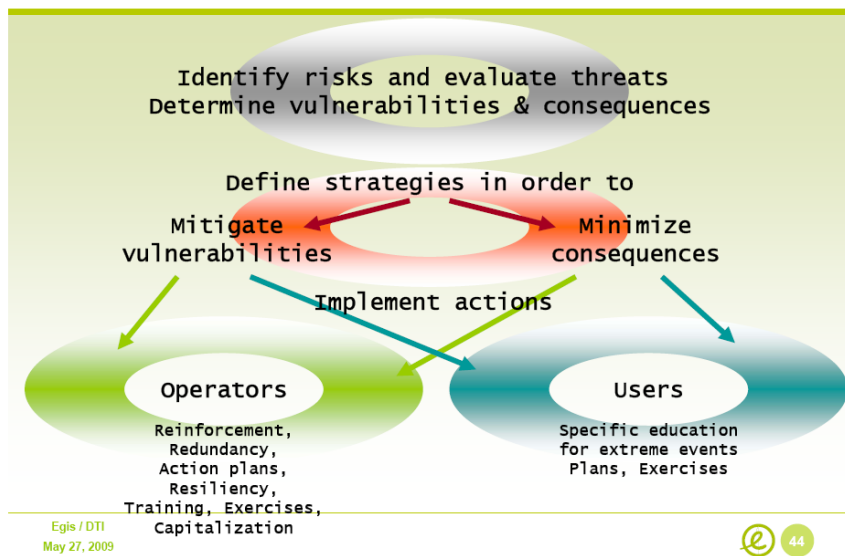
Identify risks and evaluate threats
Determine vulnerabilities & consequences

Define strategies in order to

Mitigate vulnerabilities

Minimize consequences

Implement actions

Operators

Reinforcement,
Redundancy,
Action plans,
Resiliency,
Training, Exercises,
Capitalization

Users

Specific education for extreme events
Plans, Exercises

Egis / DTI
May 27, 2009

44